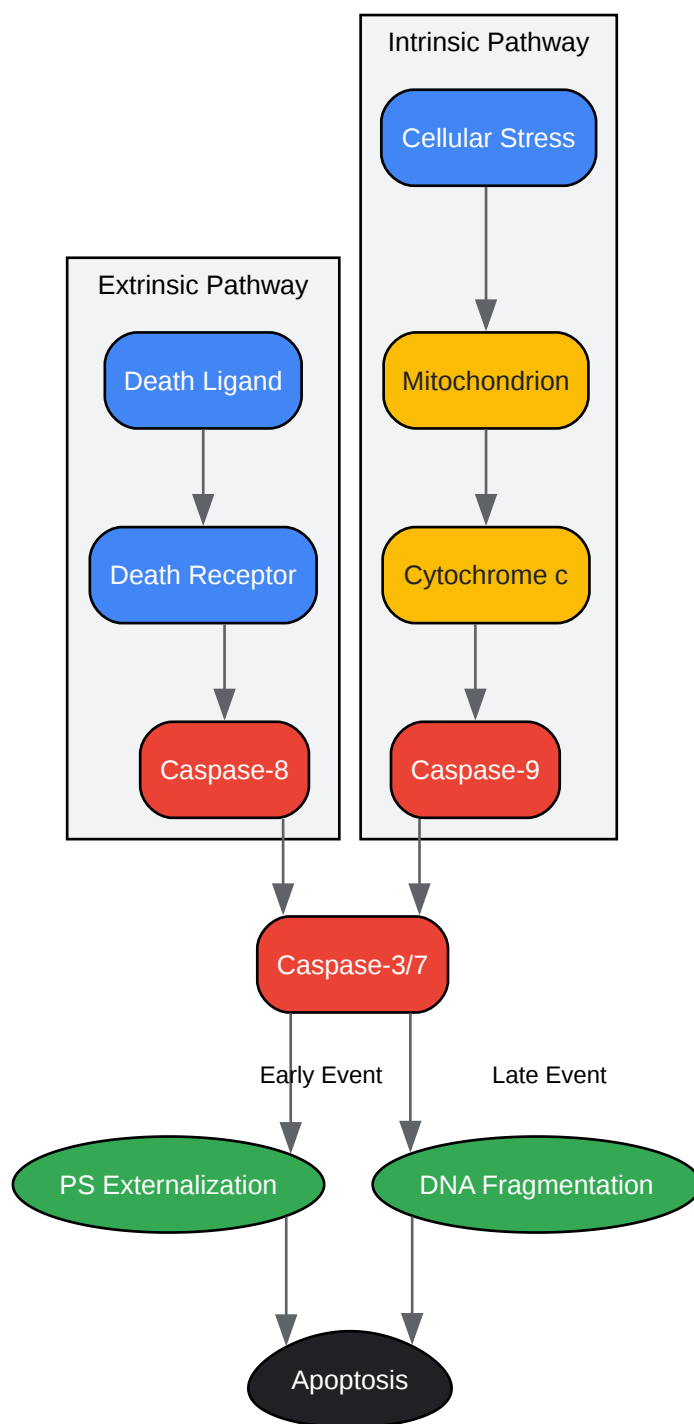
Intrinsic Pathway

Cellular Stress

Mitochondrion

Cytochrome c

Caspase-9

Extrinsic Pathway

Death Ligand

Death Receptor

Caspase-8

Caspase-3/7

Early Event

Late Event

PS Externalization

DNA Fragmentation

Apoptosis